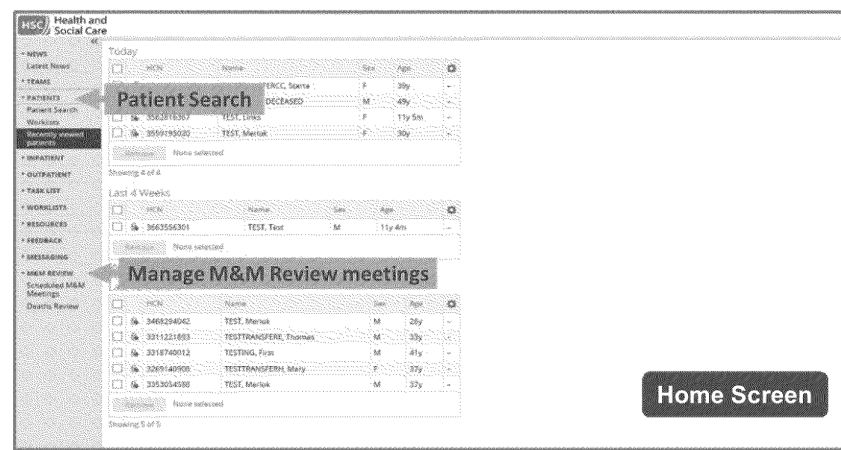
HSC Health and Social Care

NEWS
Latest News
TEAMS
PATIENTS
Patient Search
Worklists
Recently viewed patients
INPATIENT
OUTPATIENT
TASK LIST
WORKLISTS
RESOURCES
FEEDBACK
MESSAGING
M&M REVIEW
Scheduled M&M Meetings
Deaths Review

Today

| | HCN | Name | Sex | Age | |
|---|---|---|---|---|---|
| | | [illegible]PERCC, Sterne | F | 39y | |
| | | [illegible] DECEASED | M | 49y | |
| | 3562816367 | TEST, Links | F | 11y 5m | |
| | 3559195020 | TEST, Merlok | F | 30y | |

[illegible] None selected

Showing 4 of 4

Patient Search

Last 4 Weeks

| | HCN | Name | Sex | Age | |
|---|---|---|---|---|---|
| | 3663556301 | TEST, Test | M | 11y 4m | |

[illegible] None selected

Manage M&M Review meetings

| | HCN | Name | Sex | Age | |
|---|---|---|---|---|---|
| | 3468294042 | TEST, Merluk | M | 28y | |
| | 3311221893 | TESTTRANSFERE, Thomas | M | 33y | |
| | 3318740012 | TESTING, First | M | 41y | |
| | 3269140908 | TESTTRANSFERH, Mary | F | 37y | |
| | 3353054588 | TEST, Merlok | M | 37y | |

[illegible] None selected

Showing 5 of 5

Home Screen